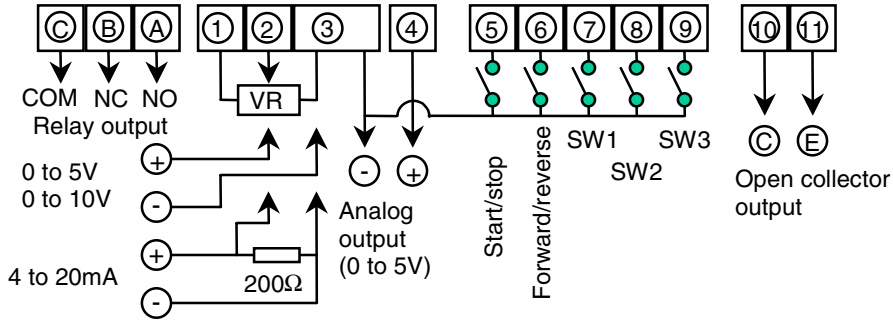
Ⓒ Ⓑ Ⓐ ① ② ③ ④ ⑤ ⑥ ⑦ ⑧ ⑨ ⑩ ⑪

COM NC NO
Relay output

VR

0 to 5V
0 to 10V

+
-

+
-

4 to 20mA

200Ω

- +

Analog output (0 to 5V)

Start/stop

Forward/reverse

SW1 SW2 SW3

Ⓒ Ⓔ

Open collector output